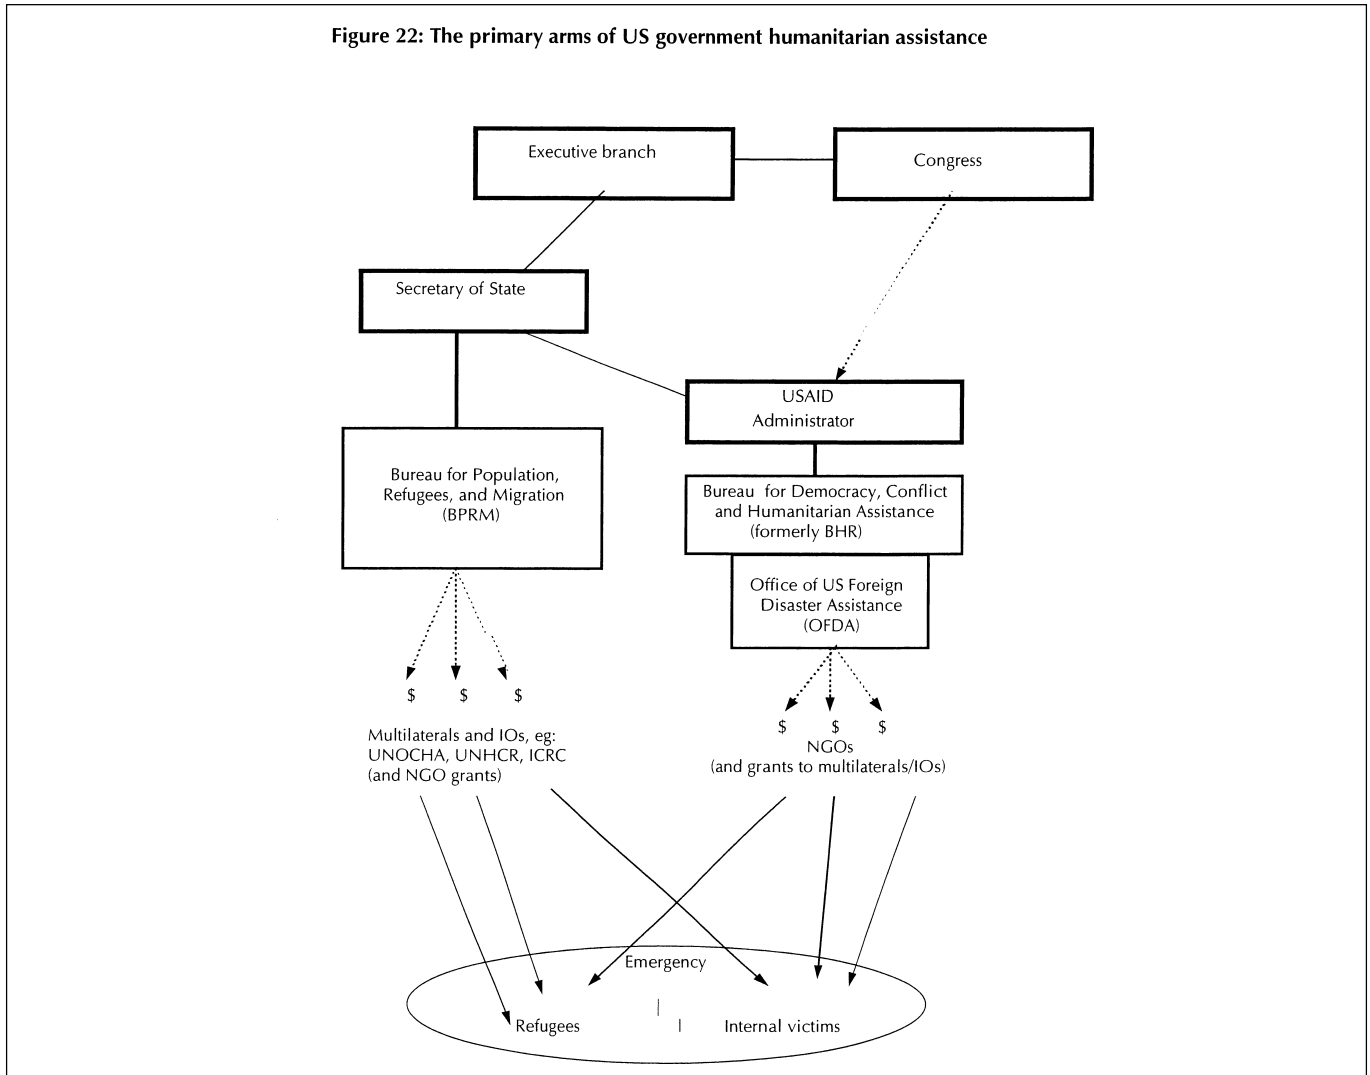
Figure 22: The primary arms of US government humanitarian assistance

Executive branch

Congress

Secretary of State

USAID Administrator

Bureau for Population, Refugees, and Migration (BPRM)

Bureau for Democracy, Conflict and Humanitarian Assistance (formerly BHR)

Office of US Foreign Disaster Assistance (OFDA)

$ $ $

Multilaterals and IOs, eg: UNOCHA, UNHCR, ICRC (and NGO grants)

$ $ $

NGOs (and grants to multilaterals/IOs)

Emergency

Refugees

Internal victims